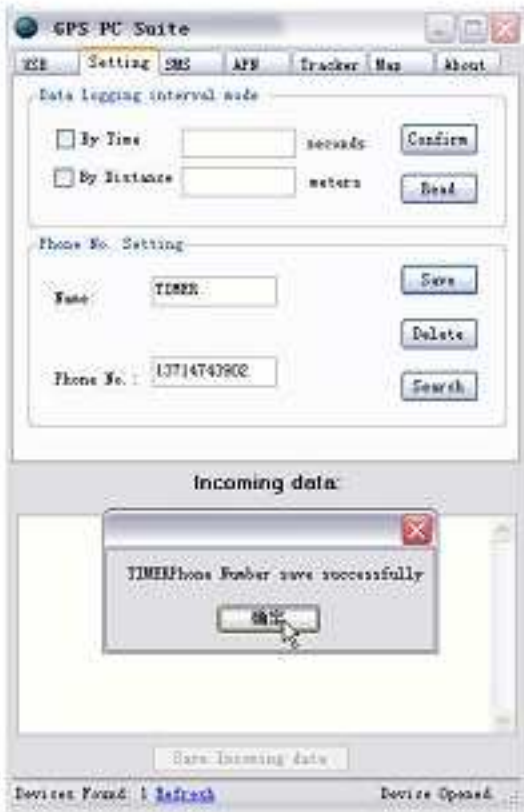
GPS PC Suite

USB Setting SMS APN Tracker Map About

Data Logging interval mode

By Time seconds Confirm

By Distance meters Read

Phone No. Setting

Name TIMER Save

Delete

Phone No.: 13714743902 Search

Incoming data:

TIMERPhone Number save successfully

确定

Save Incoming data

Devices Found: 1 Refresh Device Opened